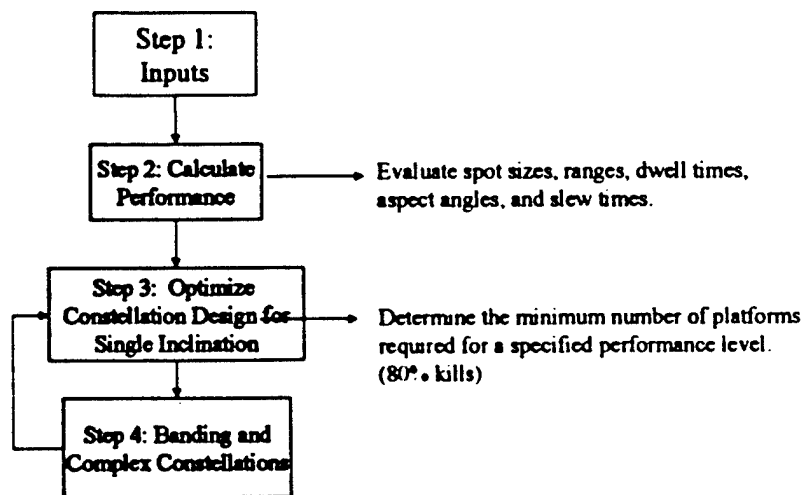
Step 1:
Inputs

Step 2: Calculate Performance

Evaluate spot sizes, ranges, dwell times, aspect angles, and slew times.

Step 3: Optimize Constellation Design for Single Inclination

Determine the minimum number of platforms required for a specified performance level. (80% kills)

Step 4: Banding and Complex Constellations